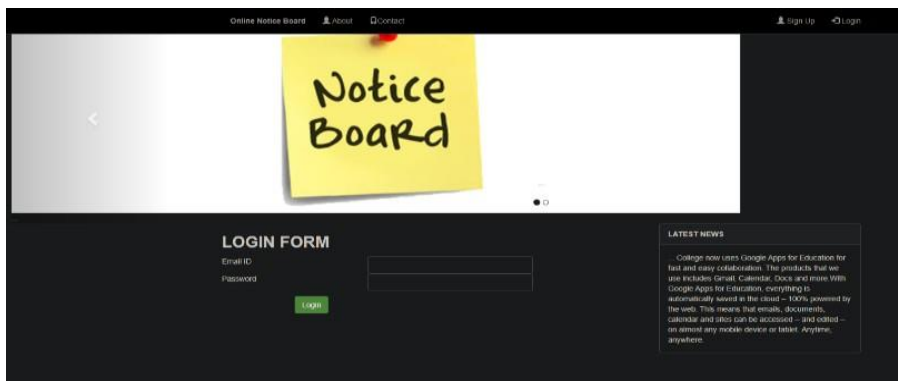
Online Notice Board About Contact

Sign Up Login

Notice Board

LOGIN FORM

Email ID

Password

Login

LATEST NEWS

... College now uses Google Apps for Education for fast and easy collaboration. The products that we use includes Gmail, Calendar, Docs and more.With Google Apps for Education, everything is automatically saved in the cloud – 100% powered by the web. This means that emails, documents, calendar and sites can be accessed – and edited – on almost any mobile device or tablet. Anytime, anywhere.